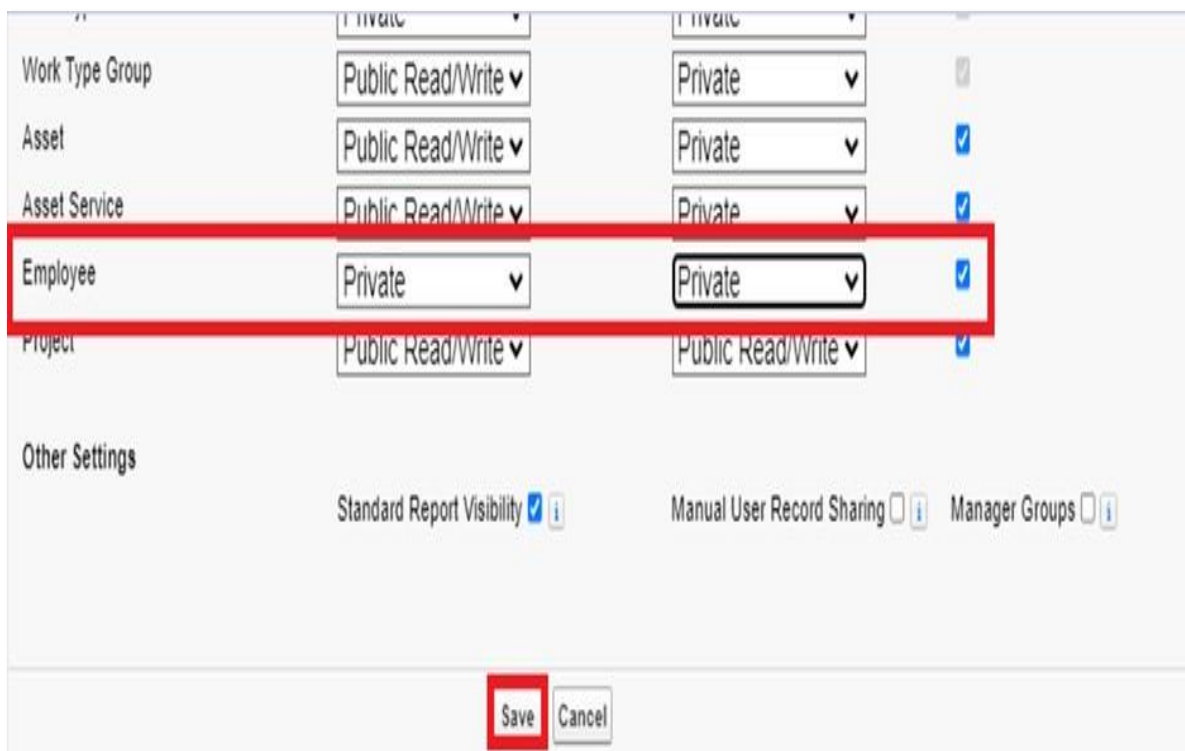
| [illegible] | Private | Private | |
|---|---|---|---|
| Work Type Group | Public Read/Write | Private | |
| Asset | Public Read/Write | Private | |
| Asset Service | Public Read/Write | Private | |
| Employee | Private | Private | |
| Project | Public Read/Write | Public Read/Write | |

Other Settings

Standard Report Visibility i Manual User Record Sharing i Manager Groups i

Save Cancel